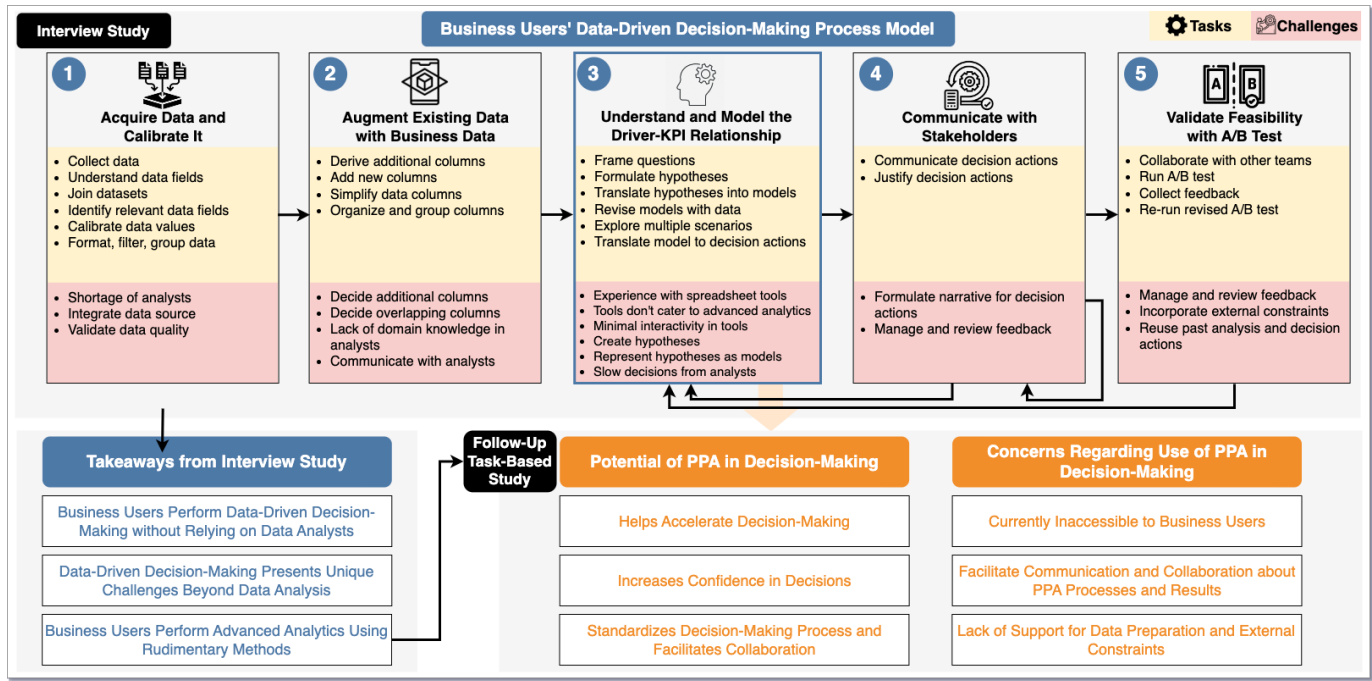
Interview Study

Business Users' Data-Driven Decision-Making Process Model

Tasks Challenges

1
Acquire Data and Calibrate It
• Collect data
• Understand data fields
• Join datasets
• Identify relevant data fields
• Calibrate data values
• Format, filter, group data
• Shortage of analysts
• Integrate data source
• Validate data quality

2
Augment Existing Data with Business Data
• Derive additional columns
• Add new columns
• Simplify data columns
• Organize and group columns
• Decide additional columns
• Decide overlapping columns
• Lack of domain knowledge in analysts
• Communicate with analysts

3
Understand and Model the Driver-KPI Relationship
• Frame questions
• Formulate hypotheses
• Translate hypotheses into models
• Revise models with data
• Explore multiple scenarios
• Translate model to decision actions
• Experience with spreadsheet tools
• Tools don't cater to advanced analytics
• Minimal interactivity in tools
• Create hypotheses
• Represent hypotheses as models
• Slow decisions from analysts

4
Communicate with Stakeholders
• Communicate decision actions
• Justify decision actions
• Formulate narrative for decision actions
• Manage and review feedback

5
A B
Validate Feasibility with A/B Test
• Collaborate with other teams
• Run A/B test
• Collect feedback
• Re-run revised A/B test
• Manage and review feedback
• Incorporate external constraints
• Reuse past analysis and decision actions

Takeaways from Interview Study

Business Users Perform Data-Driven Decision-Making without Relying on Data Analysts

Data-Driven Decision-Making Presents Unique Challenges Beyond Data Analysis

Business Users Perform Advanced Analytics Using Rudimentary Methods

Follow-Up Task-Based Study

Potential of PPA in Decision-Making

Helps Accelerate Decision-Making

Increases Confidence in Decisions

Standardizes Decision-Making Process and Facilitates Collaboration

Concerns Regarding Use of PPA in Decision-Making

Currently Inaccessible to Business Users

Facilitate Communication and Collaboration about PPA Processes and Results

Lack of Support for Data Preparation and External Constraints